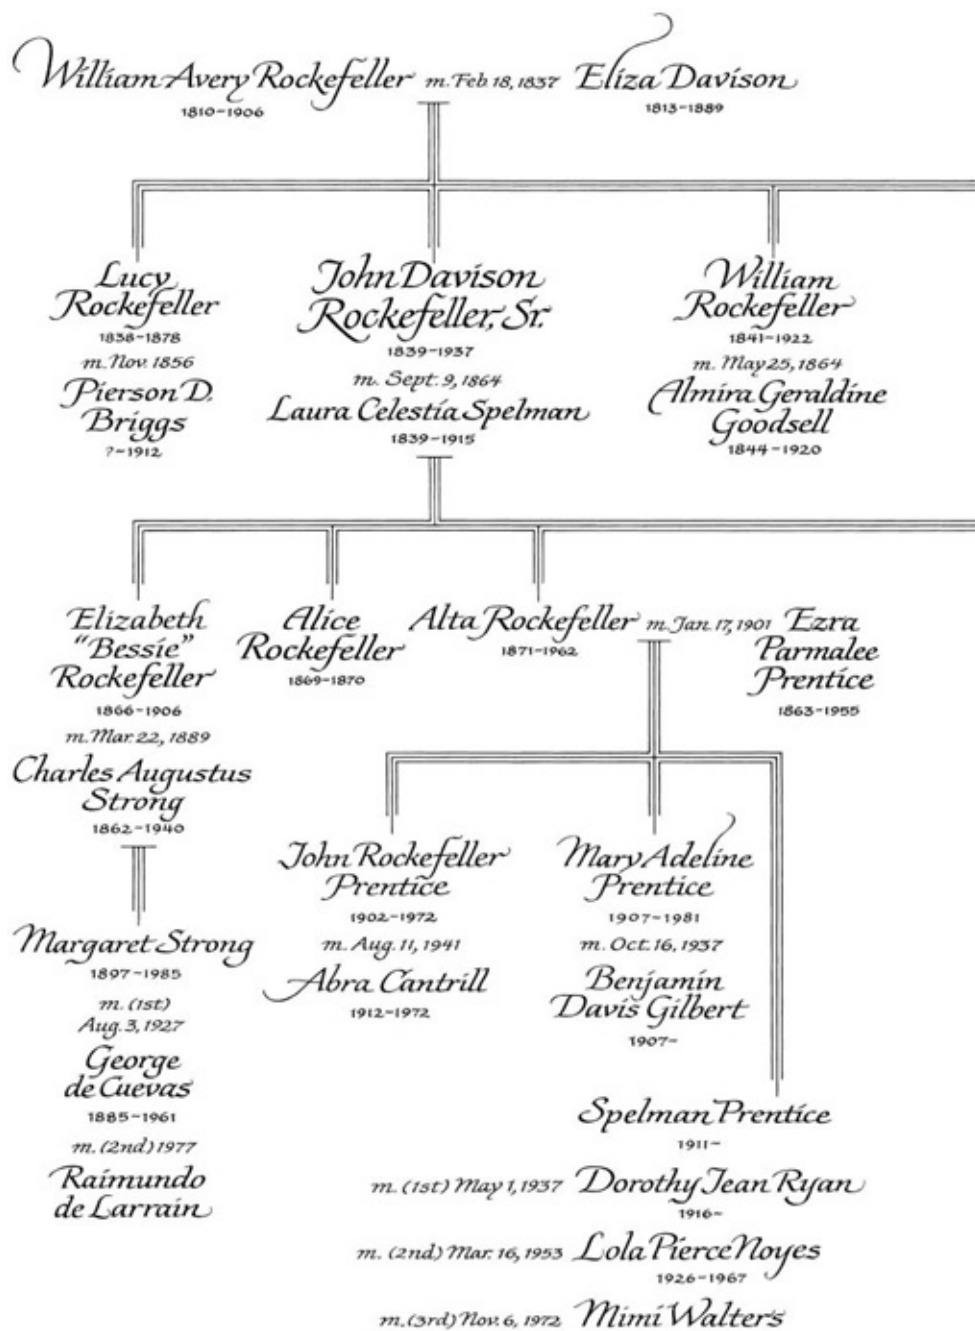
William Avery Rockefeller m. Feb 18, 1837 Eliza Davison
1810–1906 1813–1889

Lucy Rockefeller
1838–1878
m. Nov. 1856
Pierson D. Briggs
?–1912

John Davison Rockefeller, Sr.
1839–1937
m. Sept. 9, 1864
Laura Celestia Spelman
1839–1915

William Rockefeller
1841–1922
m. May 25, 1864
Almira Geraldine Goodsell
1844–1920

Elizabeth "Bessie" Rockefeller
1866–1906
m. Mar. 22, 1889
Charles Augustus Strong
1862–1940

Alice Rockefeller
1869–1870

Alta Rockefeller m. Jan. 17, 1901 Ezra Parmalee Prentice
1871–1962 1863–1955

Margaret Strong
1897–1985
m. (1st) Aug. 3, 1927
George de Cuevas
1885–1961
m. (2nd) 1977
Raimundo de Larrain

John Rockefeller Prentice
1902–1972
m. Aug. 11, 1941
Abra Cantrill
1912–1972

Mary Adeline Prentice
1907–1981
m. Oct. 16, 1937
Benjamin Davis Gilbert
1907–

Spelman Prentice
1911–
m. (1st) May 1, 1937 Dorothy Jean Ryan
1916–
m. (2nd) Mar. 16, 1953 Lola Pierce Noyes
1926–1967
m. (3rd) Nov. 6, 1972 Mimi Walters